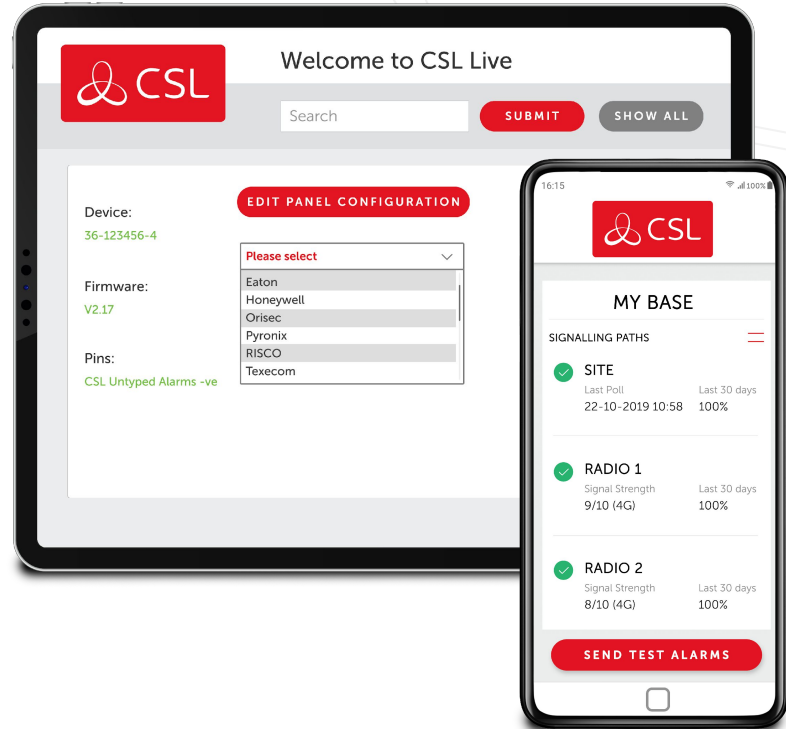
CSL

Welcome to CSL Live

Search

SUBMIT

SHOW ALL

EDIT PANEL CONFIGURATION

Device:
36-123456-4

Please select

Eaton
Honeywell
Orisec
Pyronix
RISCO
Texecom

Firmware:
V2.17

Pins:
CSL Untyped Alarms -ve

16:15

100%

CSL

MY BASE

SIGNALLING PATHS

SITE
Last Poll
22-10-2019 10:58
Last 30 days
100%

RADIO 1
Signal Strength
9/10 (4G)
Last 30 days
100%

RADIO 2
Signal Strength
8/10 (4G)
Last 30 days
100%

SEND TEST ALARMS